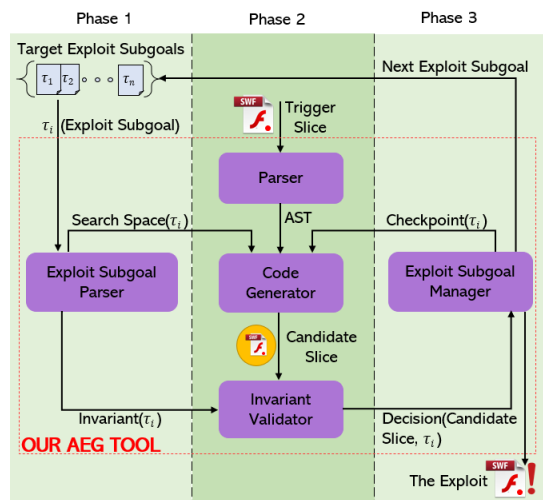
Phase 1

Phase 2

Phase 3

Target Exploit Subgoals

$\{ \tau_1 \; \tau_2 \circ \circ \circ \; \tau_n \}$

Next Exploit Subgoal

SWF

Trigger Slice

$\tau_i$ (Exploit Subgoal)

Parser

AST

Search Space($\tau_i$)

Checkpoint($\tau_i$)

Exploit Subgoal Parser

Code Generator

Exploit Subgoal Manager

SWF

Candidate Slice

Invariant($\tau_i$)

Invariant Validator

Decision(Candidate Slice, $\tau_i$)

OUR AEG TOOL

The Exploit

SWF